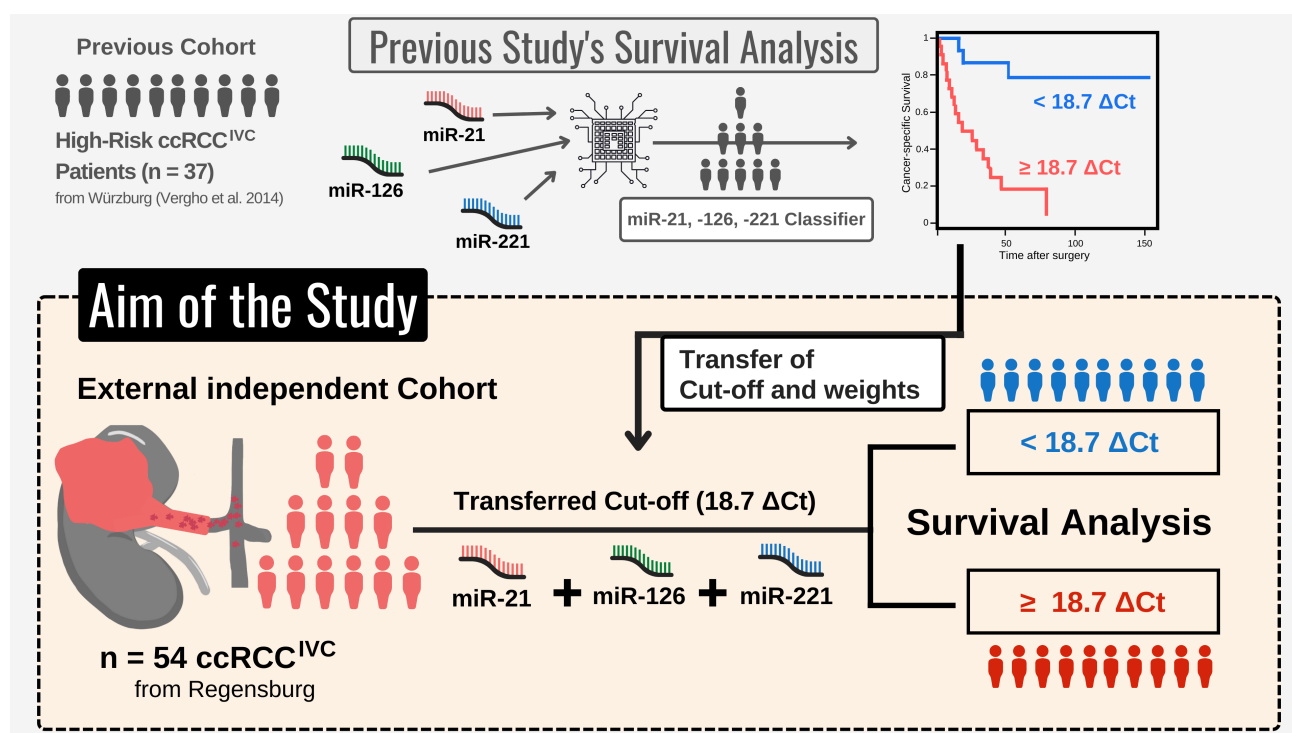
Previous Cohort

High-Risk ccRCC$^{IVC}$ Patients (n = 37)
from Würzburg (Vergho et al. 2014)

Previous Study's Survival Analysis

miR-21

miR-126

miR-221

miR-21, -126, -221 Classifier

1
0.8
0.6
0.4
0.2
0
Cancer-specific Survival
50
100
150
Time after surgery

< 18.7 ΔCt

≥ 18.7 ΔCt

Aim of the Study

Transfer of Cut-off and weights

External independent Cohort

< 18.7 ΔCt

Transferred Cut-off (18.7 ΔCt)

Survival Analysis

miR-21 + miR-126 + miR-221

≥ 18.7 ΔCt

n = 54 ccRCC$^{IVC}$
from Regensburg